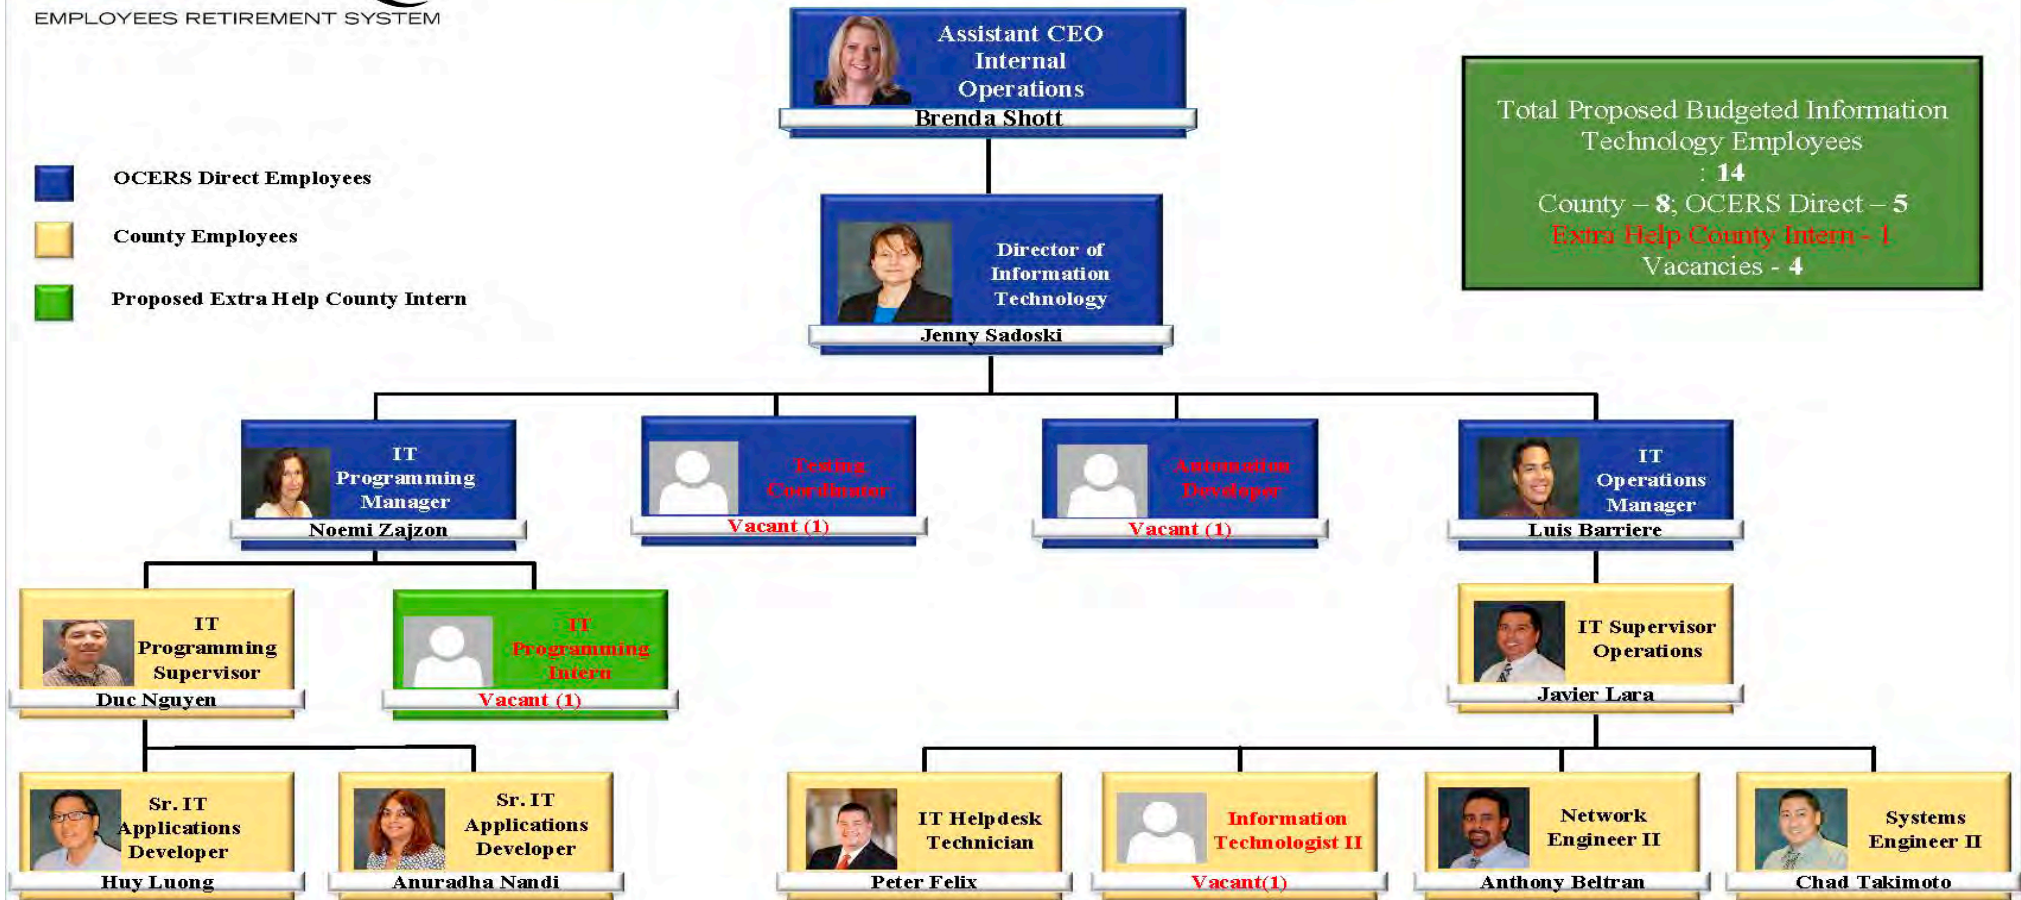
EMPLOYEES RETIREMENT SYSTEM

Assistant CEO Internal Operations
Brenda Shott

Total Proposed Budgeted Information Technology Employees : **14**
County – **8**; OCERS Direct – **5**
Extra Help County Intern - 1
Vacancies - **4**

OCERS Direct Employees

County Employees

Proposed Extra Help County Intern

Director of Information Technology
Jenny Sadoski

IT Programming Manager
Noemi Zajzon

Testing Coordinator
Vacant (1)

Automation Developer
Vacant (1)

IT Operations Manager
Luis Barriere

IT Programming Supervisor
Duc Nguyen

IT Programming Intern
Vacant (1)

IT Supervisor Operations
Javier Lara

Sr. IT Applications Developer
Huy Luong

Sr. IT Applications Developer
Anuradha Nandi

IT Helpdesk Technician
Peter Felix

Information Technologist II
Vacant(1)

Network Engineer II
Anthony Beltran

Systems Engineer II
Chad Takimoto